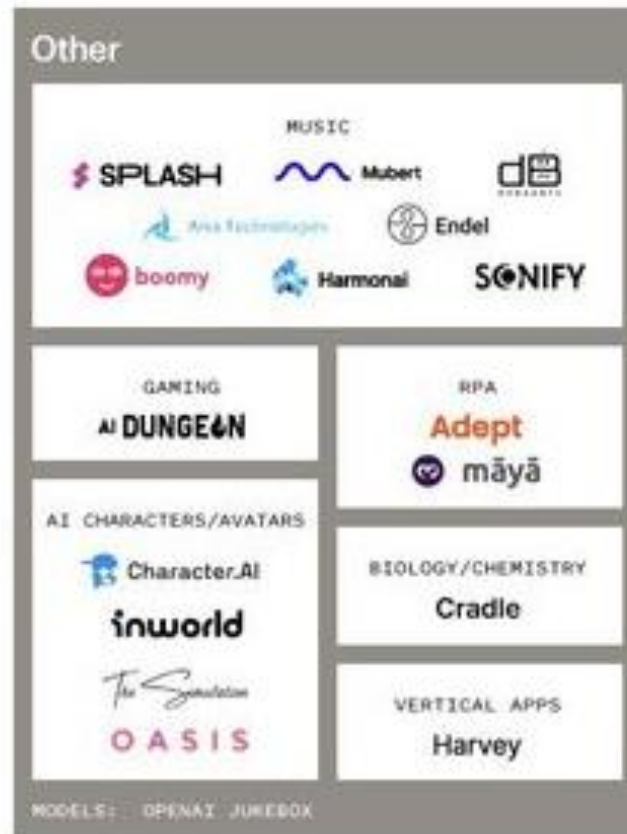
Other

MUSIC

SPLASH

Mubert

dB

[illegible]

Aiva Technologies

Endel

boomy

Harmonai

SONIFY

GAMING

AI DUNGEON

RPA

Adept

māyā

AI CHARACTERS/AVATARS

Character.AI

inworld

The Simulation

OASIS

BIOLOGY/CHEMISTRY

Cradle

VERTICAL APPS

Harvey

MODELS: OPENAI JUKEBOX